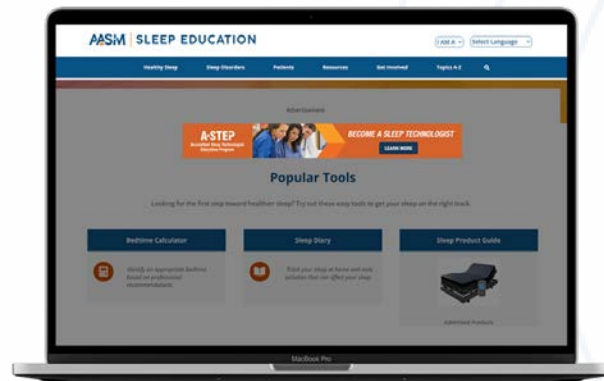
AASM | SLEEP EDUCATION

I AM A | Select Language

Healthy Sleep Sleep Disorders Patients Resources Get Involved Topics A-Z

Advertisement

A-STEP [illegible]

BECOME A SLEEP TECHNOLOGIST

LEARN MORE

Popular Tools

Looking for the first step toward healthier sleep? Try out these easy tools to get your sleep on the right track.

Bedtime Calculator

Identify an appropriate bedtime based on professional recommendations.

Sleep Diary

Track your sleep at home and note activities that can affect your sleep.

Sleep Product Guide

Advertised Products

MacBook Pro